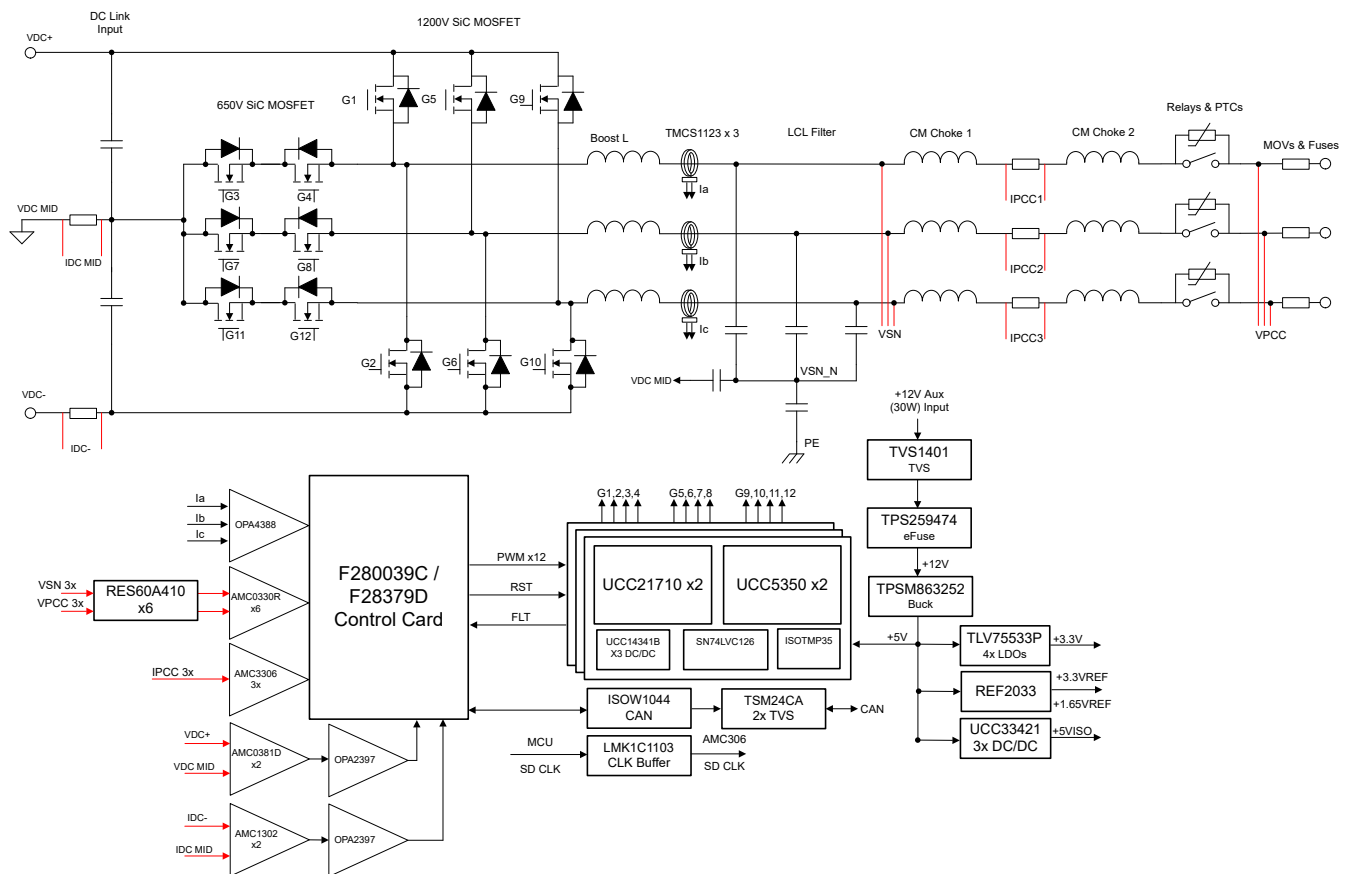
VDC+
DC Link Input
1200V SiC MOSFET
650V SiC MOSFET
G1
G5
G9
Boost L
TMCS1123 x 3
LCL Filter
CM Choke 1
CM Choke 2
Relays & PTCs
MOVs & Fuses
G3
G4
Ia
IPCC1
VDC MID
IDC MID
G7
G8
Ib
IPCC2
G11
G12
Ic
VSN
IPCC3
VPCC
G2
G6
G10
VDC MID
VSN_N
VDC-
IDC-
PE
+12V Aux (30W) Input
TVS1401
TVS
Ia
Ib
Ic
OPA4388
F280039C / F28379D Control Card
G1,2,3,4
G5,6,7,8
G9,10,11,12
TPS259474
eFuse
+12V
PWM x12
UCC21710 x2
UCC5350 x2
TPSM863252
Buck
VSN 3x
VPCC 3x
RES60A410 x6
AMC0330R x6
RST
FLT
UCC14341B X3 DC/DC
SN74LVC126
ISOTMP35
+5V
TLV75533P
4x LDOs
+3.3V
IPCC 3x
AMC3306 3x
REF2033
+3.3VREF
+1.65VREF
ISOW1044
CAN
TSM24CA
2x TVS
CAN
UCC33421
3x DC/DC
+5VISO
VDC+
VDC MID
AMC0381D x2
OPA2397
MCU
SD CLK
LMK1C1103
CLK Buffer
AMC306
SD CLK
IDC-
IDC MID
AMC1302 x2
OPA2397